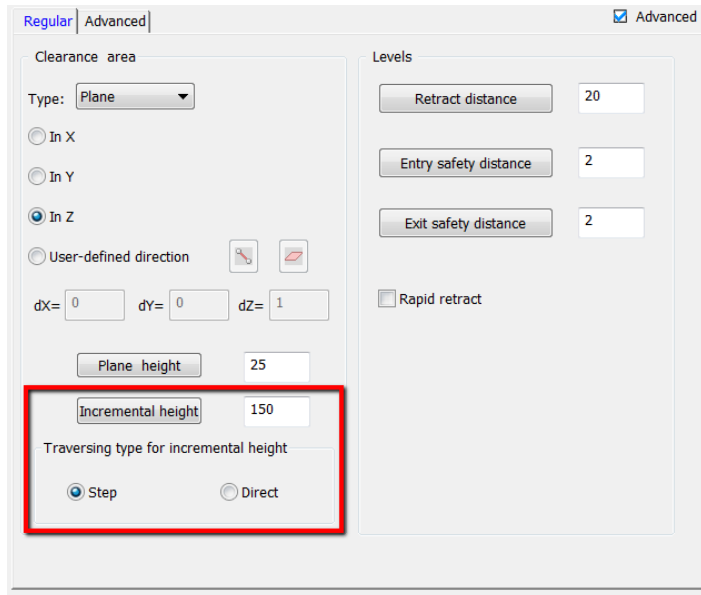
Regular | Advanced

Advanced

Clearance area

Type: Plane

In X

In Y

In Z

User-defined direction

dX= 0 dY= 0 dZ= 1

Plane height 25

Incremental height 150

Traversing type for incremental height

Step Direct

Levels

Retract distance 20

Entry safety distance 2

Exit safety distance 2

Rapid retract